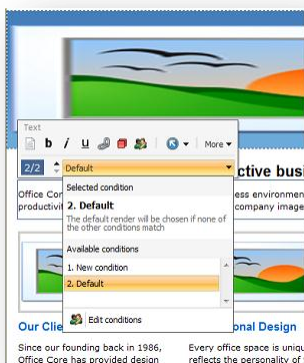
Text

b i u More

2/2 Default

ctive bus

Office Co
productivi

less environmen
company image

Selected condition

2. Default

The default render will be chosen if none of the other conditions match

Available conditions

1. New condition

2. Default

Edit conditions

Our Cli

onal Design

Since our founding back in 1986, Office Core has provided design

Every office space is uniqu reflects the personality of